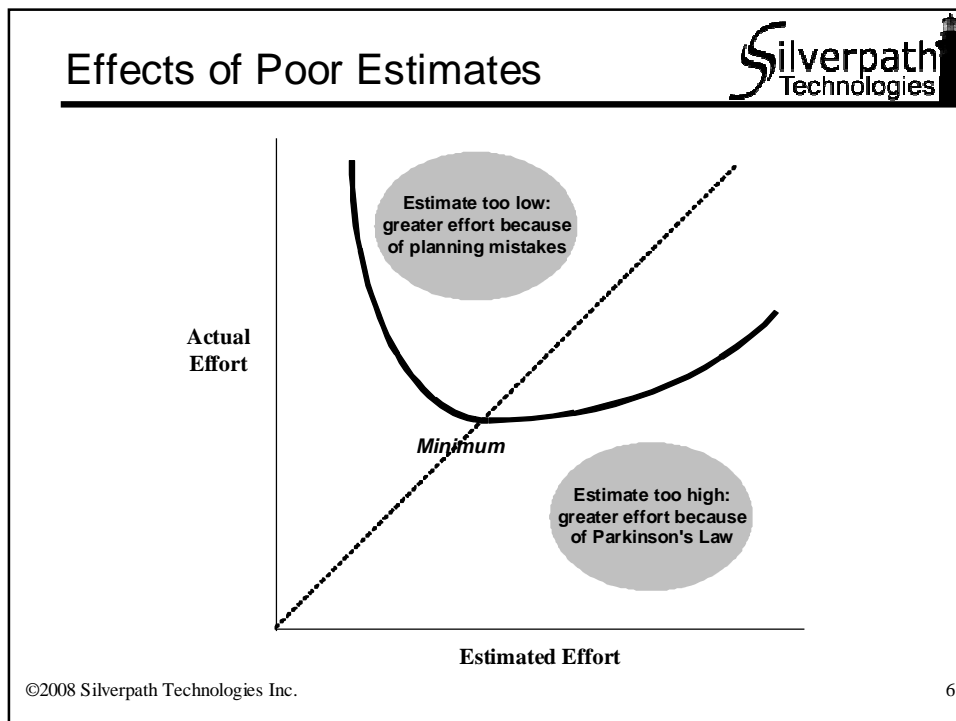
Effects of Poor Estimates

Silverpath Technologies

Estimate too low: greater effort because of planning mistakes

Actual Effort

Minimum

Estimate too high: greater effort because of Parkinson's Law

Estimated Effort

©2008 Silverpath Technologies Inc.

6